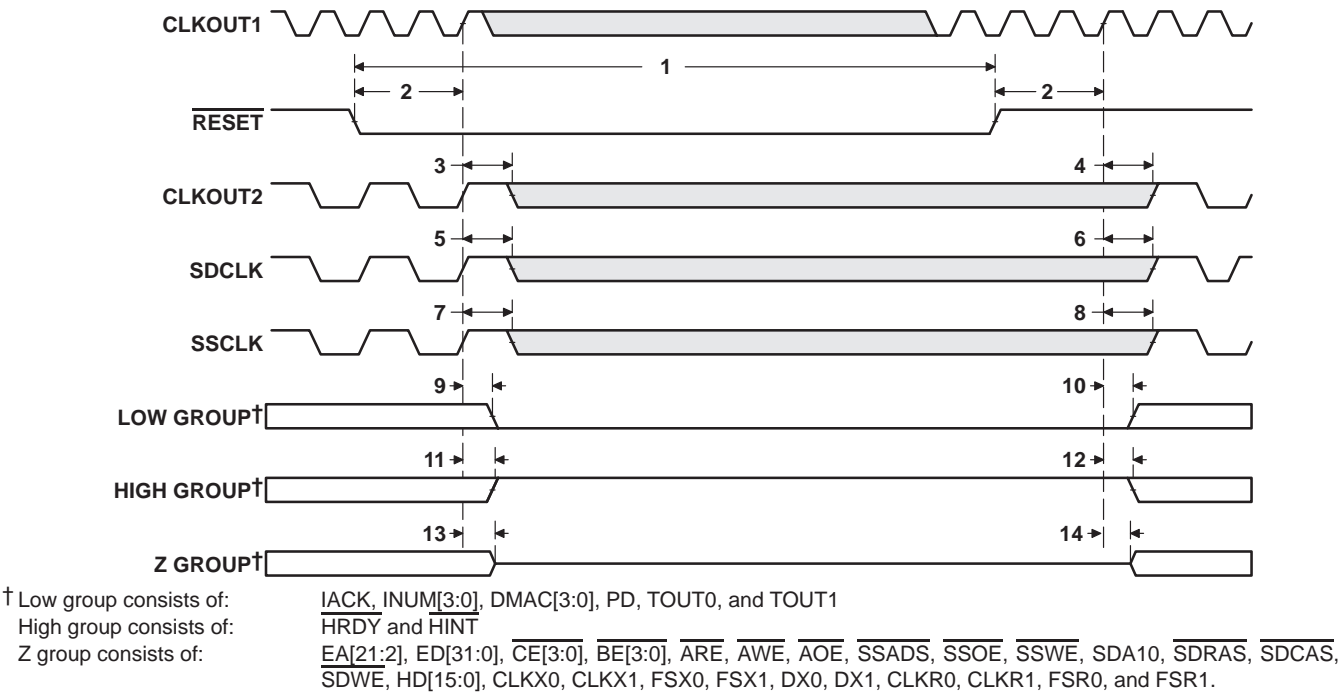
CLKOUT1

1

2

2

$\overline{\text{RESET}}$

3

4

CLKOUT2

5

6

SDCLK

7

8

SSCLK

9

10

LOW GROUP†

11

12

HIGH GROUP†

13

14

Z GROUP†

† Low group consists of: $\overline{\text{IACK}}$, INUM[3:0], DMAC[3:0], PD, TOUT0, and TOUT1
High group consists of: $\overline{\text{HRDY}}$ and $\overline{\text{HINT}}$
Z group consists of: EA[21:2], ED[31:0], $\overline{\text{CE[3:0]}}$, $\overline{\text{BE[3:0]}}$, $\overline{\text{ARE}}$, $\overline{\text{AWE}}$, $\overline{\text{AOE}}$, $\overline{\text{SSADS}}$, $\overline{\text{SSOE}}$, $\overline{\text{SSWE}}$, SDA10, $\overline{\text{SDRAS}}$, $\overline{\text{SDCAS}}$, $\overline{\text{SDWE}}$, HD[15:0], CLKX0, CLKX1, FSX0, FSX1, DX0, DX1, CLKR0, CLKR1, FSR0, and FSR1.